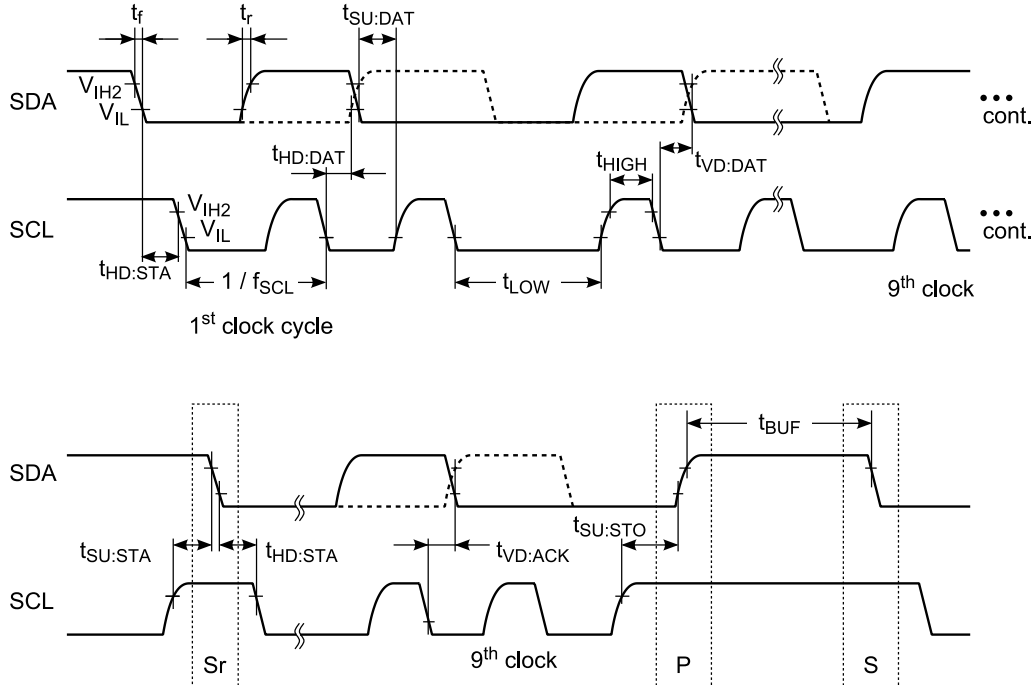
$t_f$ $t_r$ $t_{SU:DAT}$

SDA $V_{IH2}$ $V_{IL}$ ••• cont.

$t_{HD:DAT}$ $t_{HIGH}$ $t_{VD:DAT}$

SCL $V_{IH2}$ $V_{IL}$ ••• cont.

$t_{HD:STA}$ $1 / f_{SCL}$ $t_{LOW}$ $9^{th}$ clock

$1^{st}$ clock cycle

$t_{BUF}$

SDA

$t_{SU:STA}$ $t_{HD:STA}$ $t_{VD:ACK}$ $t_{SU:STO}$

SCL

Sr $9^{th}$ clock P S